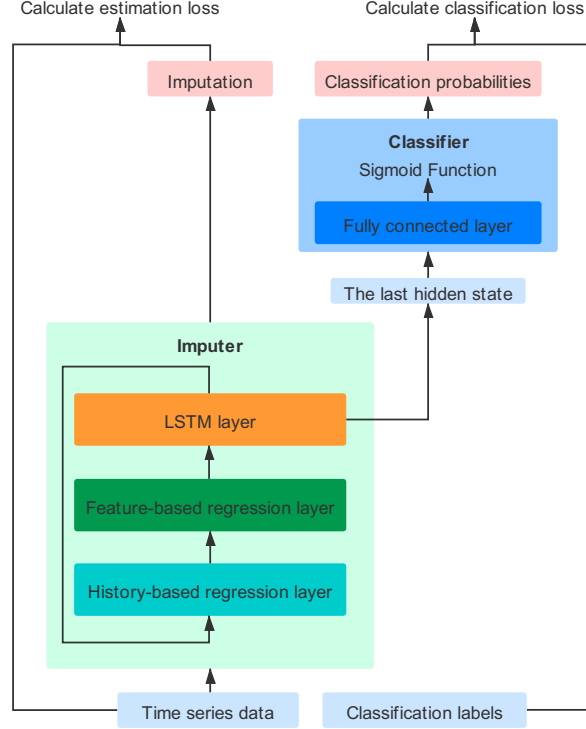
Calculate estimation loss

Calculate classification loss

Imputation

Classification probabilities

Classifier

Sigmoid Function

Fully connected layer

The last hidden state

Imputer

LSTM layer

Feature-based regression layer

History-based regression layer

Time series data

Classification labels